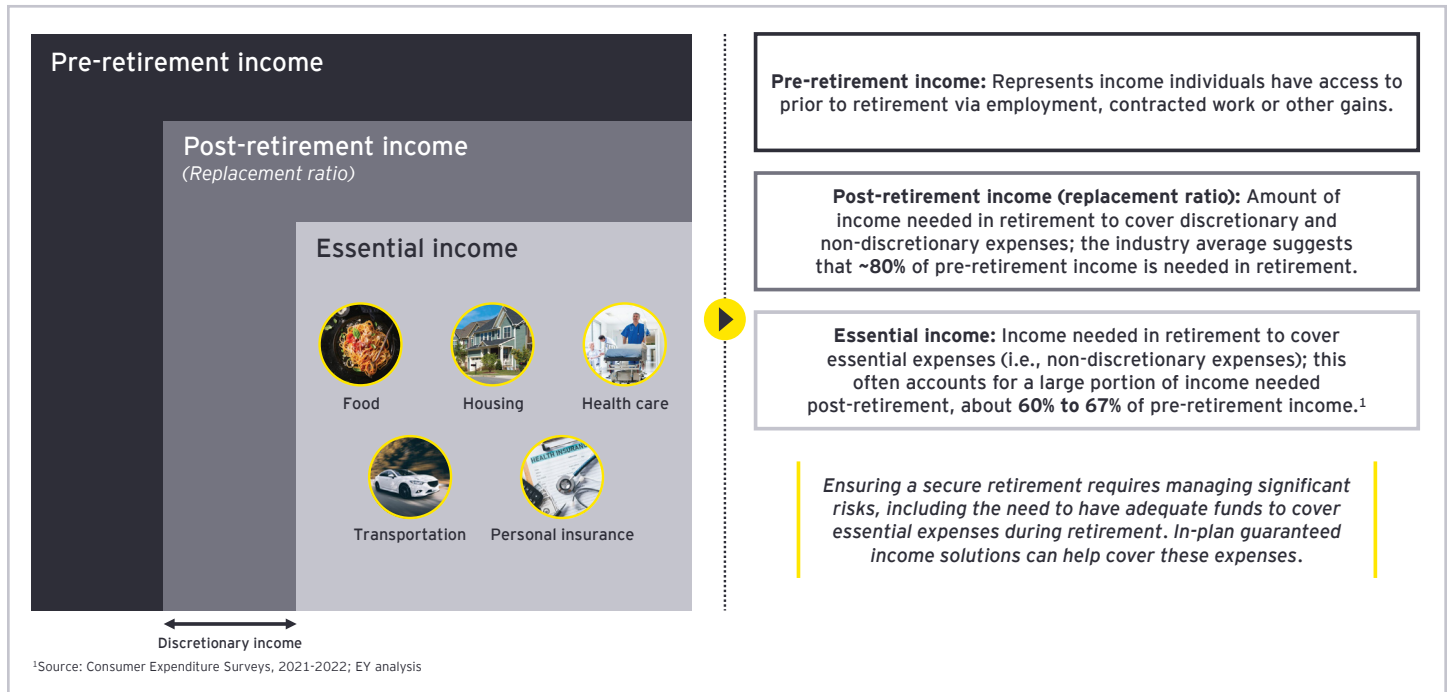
Pre-retirement income

Post-retirement income
(Replacement ratio)

Essential income

Food

Housing

Health care

Transportation

Personal insurance

HEALTH INSURANCE

Discretionary income

**Pre-retirement income:** Represents income individuals have access to prior to retirement via employment, contracted work or other gains.

**Post-retirement income (replacement ratio):** Amount of income needed in retirement to cover discretionary and non-discretionary expenses; the industry average suggests that **~80%** of pre-retirement income is needed in retirement.

**Essential income:** Income needed in retirement to cover essential expenses (i.e., non-discretionary expenses); this often accounts for a large portion of income needed post-retirement, about **60% to 67%** of pre-retirement income.$^1$

*Ensuring a secure retirement requires managing significant risks, including the need to have adequate funds to cover essential expenses during retirement. In-plan guaranteed income solutions can help cover these expenses.*

$^1$Source: Consumer Expenditure Surveys, 2021-2022; EY analysis